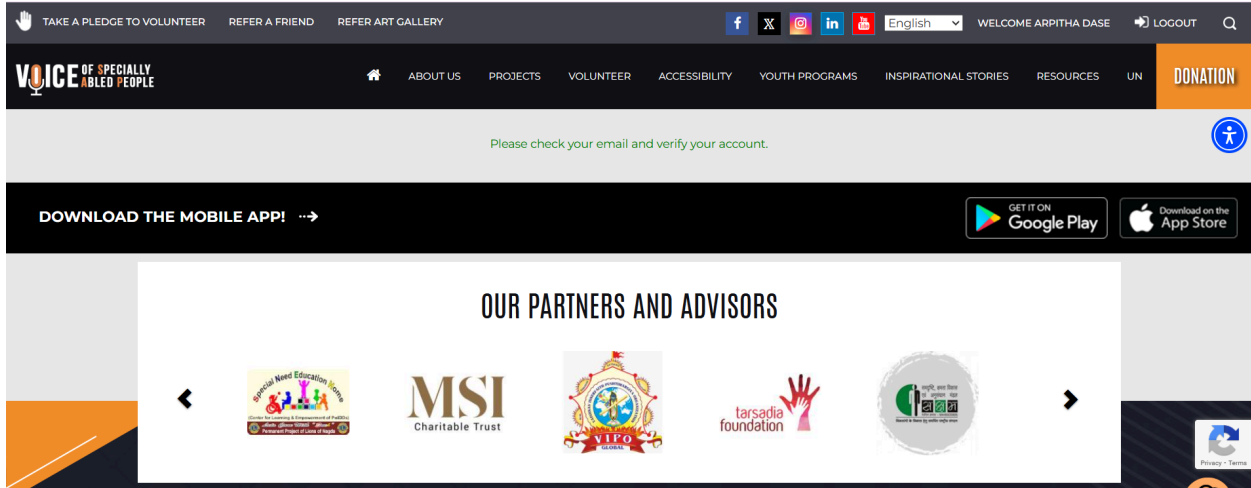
TAKE A PLEDGE TO VOLUNTEER REFER A FRIEND REFER ART GALLERY

English WELCOME ARPITHA DASE LOGOUT

VOICE OF SPECIALLY ABLED PEOPLE

ABOUT US PROJECTS VOLUNTEER ACCESSIBILITY YOUTH PROGRAMS INSPIRATIONAL STORIES RESOURCES UN DONATION

Please check your email and verify your account.

DOWNLOAD THE MOBILE APP!

GET IT ON Google Play

Download on the App Store

OUR PARTNERS AND ADVISORS

Special Need Education Home

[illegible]

MSI Charitable Trust

VIPO GLOBAL

tarsadia foundation

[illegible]

Privacy - Terms